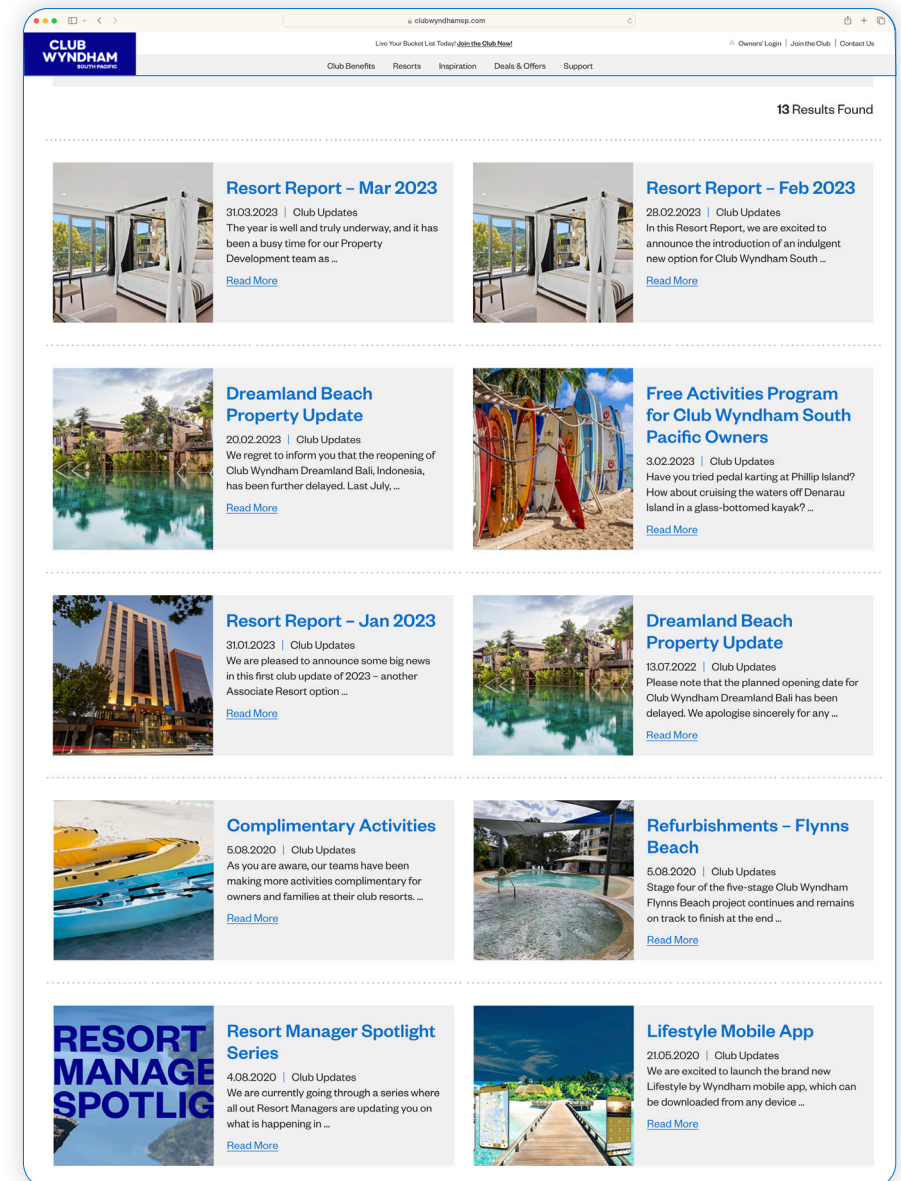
clubwyndhamsp.com

CLUB WYNDHAM SOUTH PACIFIC

Live Your Bucket List Today! Join the Club Now!

Owners' Login | Join the Club | Contact Us

Club Benefits Resorts Inspiration Deals & Offers Support

13 Results Found

Resort Report – Mar 2023
31.03.2023 | Club Updates
The year is well and truly underway, and it has been a busy time for our Property Development team as ...
Read More

Resort Report – Feb 2023
28.02.2023 | Club Updates
In this Resort Report, we are excited to announce the introduction of an indulgent new option for Club Wyndham South ...
Read More

Dreamland Beach Property Update
20.02.2023 | Club Updates
We regret to inform you that the reopening of Club Wyndham Dreamland Bali, Indonesia, has been further delayed. Last July, ...
Read More

Free Activities Program for Club Wyndham South Pacific Owners
3.02.2023 | Club Updates
Have you tried pedal karting at Phillip Island? How about cruising the waters off Denarau Island in a glass-bottomed kayak? ...
Read More

Resort Report – Jan 2023
31.01.2023 | Club Updates
We are pleased to announce some big news in this first club update of 2023 – another Associate Resort option ...
Read More

Dreamland Beach Property Update
13.07.2022 | Club Updates
Please note that the planned opening date for Club Wyndham Dreamland Bali has been delayed. We apologise sincerely for any ...
Read More

Complimentary Activities
5.08.2020 | Club Updates
As you are aware, our teams have been making more activities complimentary for owners and families at their club resorts. ...
Read More

Refurbishments – Flynns Beach
5.08.2020 | Club Updates
Stage four of the five-stage Club Wyndham Flynns Beach project continues and remains on track to finish at the end ...
Read More

RESORT MANAGE SPOTLIG

Resort Manager Spotlight Series
4.08.2020 | Club Updates
We are currently going through a series where all out Resort Managers are updating you on what is happening in ...
Read More

Lifestyle Mobile App
21.05.2020 | Club Updates
We are excited to launch the brand new Lifestyle by Wyndham mobile app, which can be downloaded from any device ...
Read More